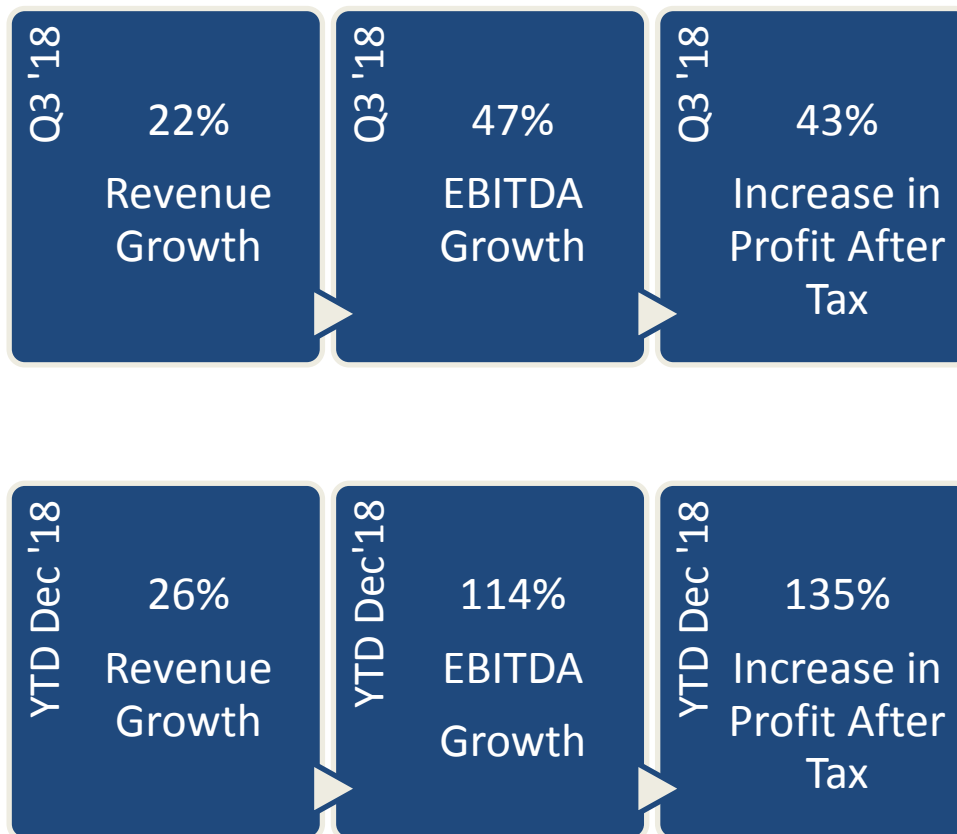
Q3 '18

22%

Revenue Growth

Q3 '18

47%

EBITDA Growth

Q3 '18

43%

Increase in Profit After Tax

YTD Dec '18

26%

Revenue Growth

YTD Dec'18

114%

EBITDA Growth

YTD Dec '18

135%

Increase in Profit After Tax